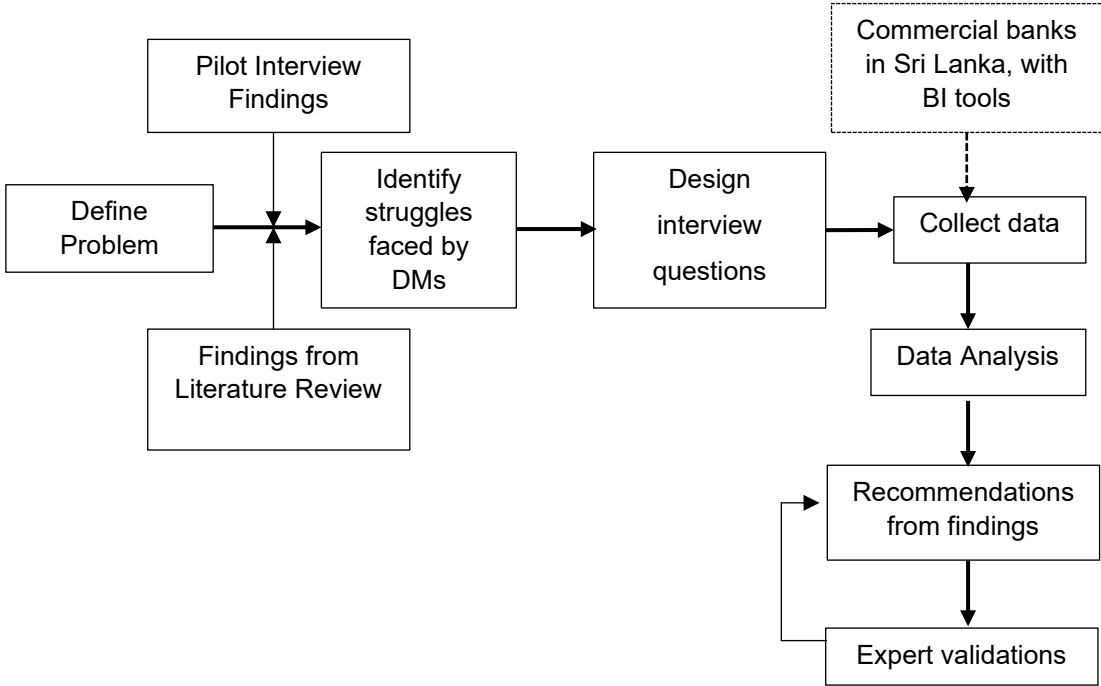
Pilot Interview Findings

Define Problem

Findings from Literature Review

Identify struggles faced by DMs

Design interview questions

Commercial banks in Sri Lanka, with BI tools

Collect data

Data Analysis

Recommendations from findings

Expert validations